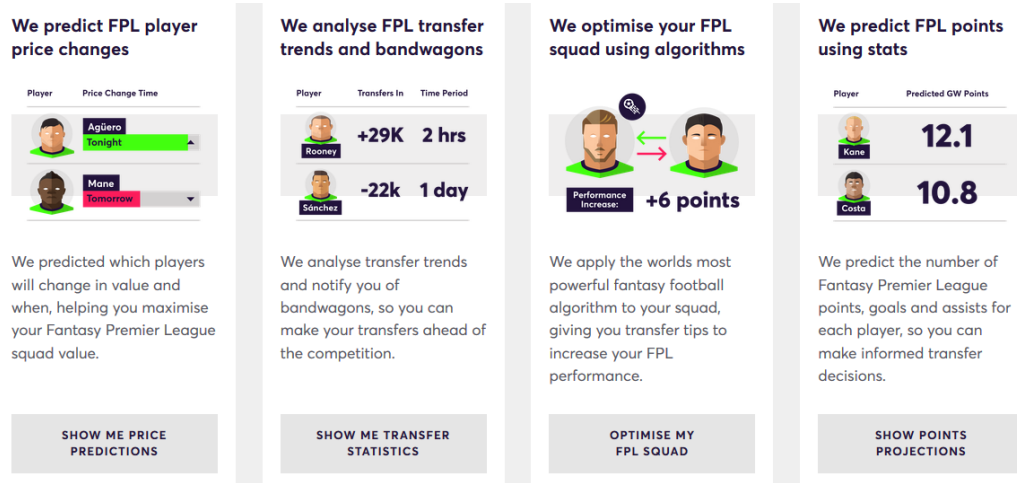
We predict FPL player price changes

| Player | Price Change Time |
|---|---|
| Agüero | Tonight |
| Mane | Tomorrow |

We predicted which players will change in value and when, helping you maximise your Fantasy Premier League squad value.

SHOW ME PRICE PREDICTIONS

We analyse FPL transfer trends and bandwagons

| Player | Transfers In | Time Period |
|---|---|---|
| Rooney | +29K | 2 hrs |
| Sánchez | -22k | 1 day |

We analyse transfer trends and notify you of bandwagons, so you can make your transfers ahead of the competition.

SHOW ME TRANSFER STATISTICS

We optimise your FPL squad using algorithms

Performance Increase: +6 points

We apply the worlds most powerful fantasy football algorithm to your squad, giving you transfer tips to increase your FPL performance.

OPTIMISE MY FPL SQUAD

We predict FPL points using stats

| Player | Predicted GW Points |
|---|---|
| Kane | 12.1 |
| Costa | 10.8 |

We predict the number of Fantasy Premier League points, goals and assists for each player, so you can make informed transfer decisions.

SHOW POINTS PROJECTIONS